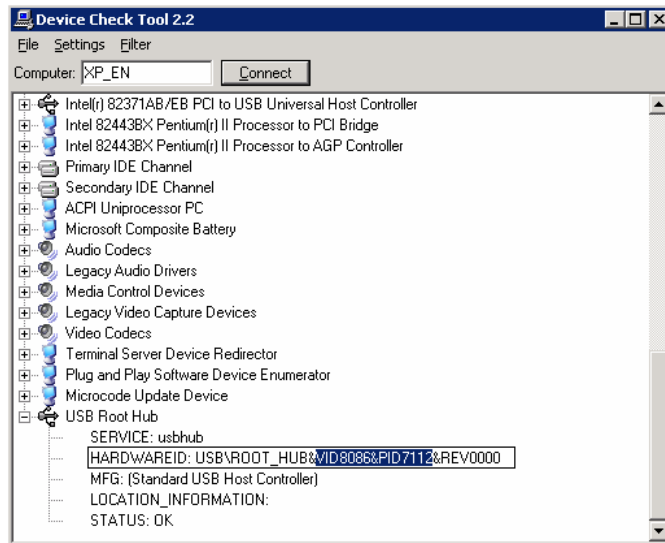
Device Check Tool 2.2

File Settings Filter

Computer: XP_EN Connect

Intel(r) 82371AB/EB PCI to USB Universal Host Controller
Intel 82443BX Pentium(r) II Processor to PCI Bridge
Intel 82443BX Pentium(r) II Processor to AGP Controller
Primary IDE Channel
Secondary IDE Channel
ACPI Uniprocessor PC
Microsoft Composite Battery
Audio Codecs
Legacy Audio Drivers
Media Control Devices
Legacy Video Capture Devices
Video Codecs
Terminal Server Device Redirector
Plug and Play Software Device Enumerator
Microcode Update Device
USB Root Hub
SERVICE: usbhub
HARDWAREID: USB\ROOT_HUB&VID8086&PID7112&REV0000
MFG: (Standard USB Host Controller)
LOCATION_INFORMATION:
STATUS: OK